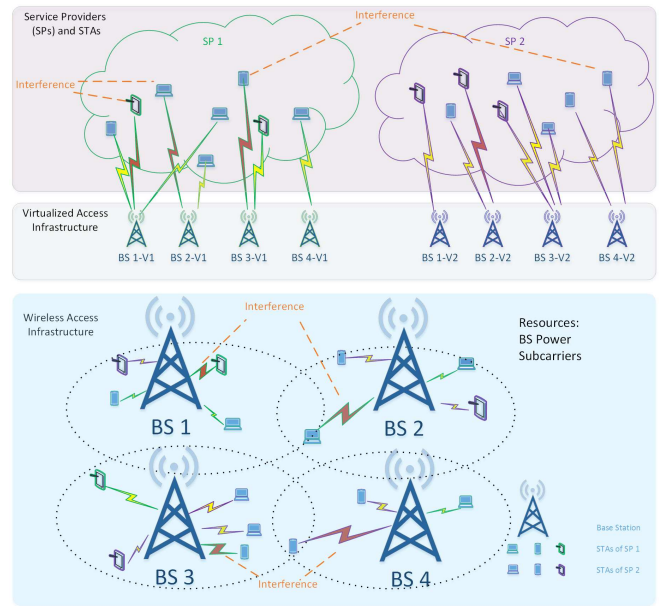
Service Providers (SPs) and STAs

Interference

SP 1

SP 2

Interference

Virtualized Access Infrastructure

BS 1-V1

BS 2-V1

BS 3-V1

BS 4-V1

BS 1-V2

BS 2-V2

BS 3-V2

BS 4-V2

Wireless Access Infrastructure

Interference

Resources: BS Power Subcarriers

BS 1

BS 2

BS 3

BS 4

Interference

Base Station

STAs of SP 1

STAs of SP 2